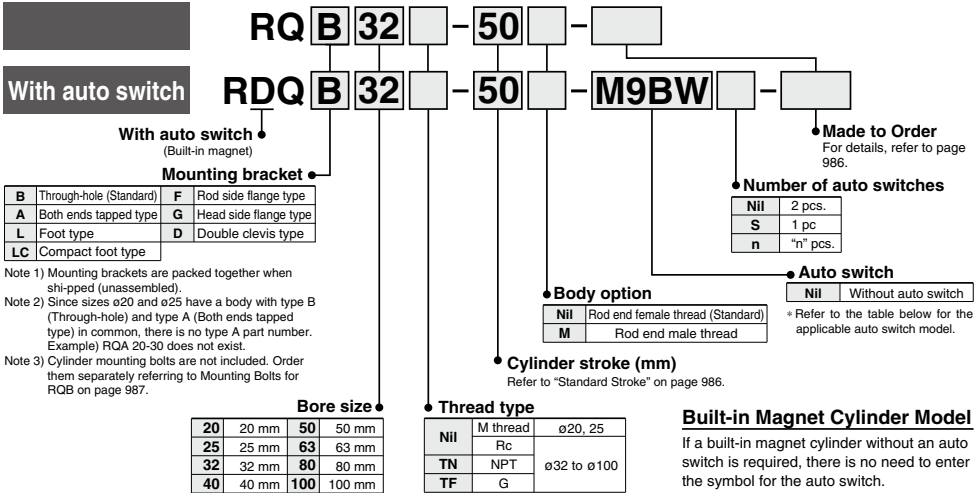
RQ B 32 – 50 –

With auto switch

RDQ B 32 – 50 – M9BW –

With auto switch
(Built-in magnet)

Mounting bracket

| B | Through-hole (Standard) | F | Rod side flange type |
|---|---|---|---|
| A | Both ends tapped type | G | Head side flange type |
| L | Foot type | D | Double clevis type |
| LC | Compact foot type | | |

Note 1) Mounting brackets are packed together when shi-pped (unassembled).
Note 2) Since sizes ø20 and ø25 have a body with type B (Through-hole) and type A (Both ends tapped type) in common, there is no type A part number. Example) RQA 20-30 does not exist.
Note 3) Cylinder mounting bolts are not included. Order them separately referring to Mounting Bolts for RQB on page 987.

Bore size

| 20 | 20 mm | 50 | 50 mm |
|---|---|---|---|
| 25 | 25 mm | 63 | 63 mm |
| 32 | 32 mm | 80 | 80 mm |
| 40 | 40 mm | 100 | 100 mm |

Thread type

| Nil | M thread | ø20, 25 |
|---|---|---|
| | Rc | ø32 to ø100 |
| TN | NPT | |
| TF | G | |

Cylinder stroke (mm)
Refer to “Standard Stroke” on page 986.

Body option

| Nil | Rod end female thread (Standard) |
|---|---|
| M | Rod end male thread |

Auto switch

| Nil | Without auto switch |
|---|---|

∗ Refer to the table below for the applicable auto switch model.

Number of auto switches

| Nil | 2 pcs. |
|---|---|
| S | 1 pc |
| n | “n” pcs. |

Made to Order
For details, refer to page 986.

Built-in Magnet Cylinder Model
If a built-in magnet cylinder without an auto switch is required, there is no need to enter the symbol for the auto switch.